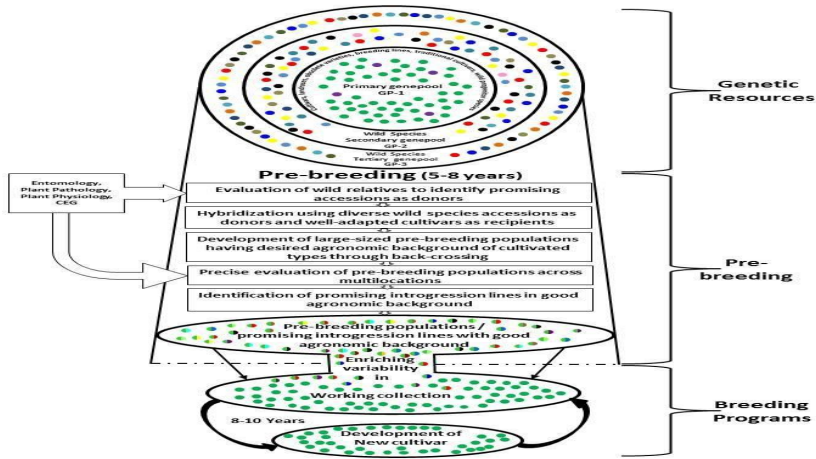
Primary genepool
GP-1

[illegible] breeding lines, traditional cultivars, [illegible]

Wild Species
Secondary genepool
GP-2

Wild Species
Tertiary genepool
GP-3

Genetic Resources

Pre-breeding (5-8 years)

Entomology, Plant Pathology, Plant Physiology, CEG

Evaluation of wild relatives to identify promising accessions as donors

Hybridization using diverse wild species accessions as donors and well-adapted cultivars as recipients

Development of large-sized pre-breeding populations having desired agronomic background of cultivated types through back-crossing

Precise evaluation of pre-breeding populations across multilocations

Identification of promising introgression lines in good agronomic background

Pre-breeding

Pre-breeding populations / promising introgression lines with good agronomic background

Enriching variability in

Working collection

8-10 Years

Development of New cultivar

Breeding Programs